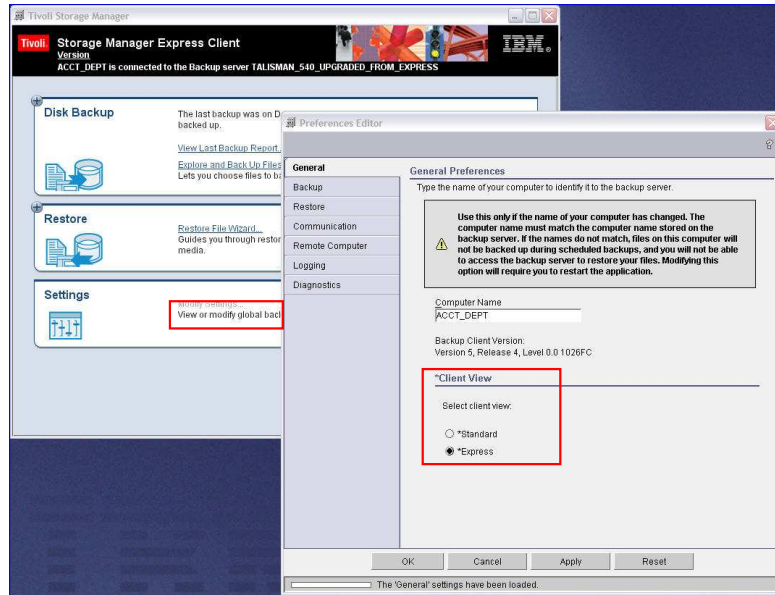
Tivoli Storage Manager

Tivoli. Storage Manager Express Client
Version
ACCT_DEPT is connected to the Backup server TALISMAN_540_UPGRADED_FROM_EXPRESS

IBM.

Disk Backup
The last backup was on D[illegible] backed up.
View Last Backup Report...
Explore and Back Up Files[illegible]
Lets you choose files to ba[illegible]

Restore
Restore File Wizard...
Guides you through restor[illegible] media.

Settings
Modify Settings...
View or modify global bac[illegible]

Preferences Editor

General
Backup
Restore
Communication
Remote Computer
Logging
Diagnostics

General Preferences
Type the name of your computer to identify it to the backup server.

Use this only if the name of your computer has changed. The computer name must match the computer name stored on the backup server. If the names do not match, files on this computer will not be backed up during scheduled backups, and you will not be able to access the backup server to restore your files. Modifying this option will require you to restart the application.

Computer Name
ACCT_DEPT

Backup Client Version:
Version 5, Release 4, Level 0.0 1026FC

*Client View
Select client view:
*Standard
*Express

OK
Cancel
Apply
Reset

The 'General' settings have been loaded.